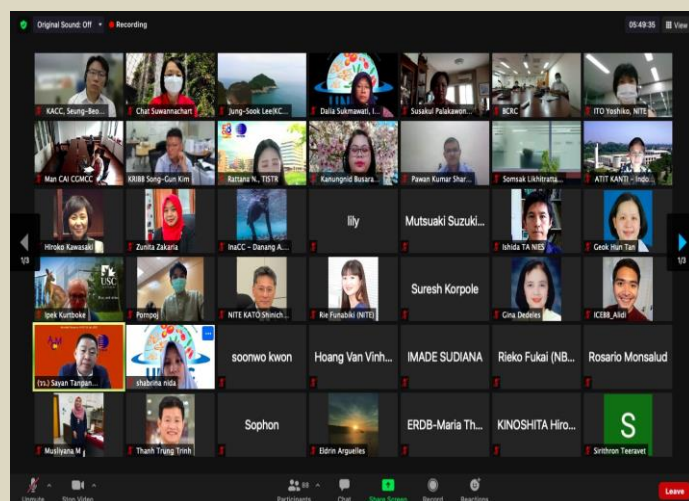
Original Sound: Off • Recording

05:49:35 View

KACC, Seung-Beo...
Chat Suwannachart
Jung-Sook Lee(KC...
Dalia Sukmawati, I...
Susakul Palakawon...
BCRC
ITO Yoshiko, NITE

Man CAI CCMCC
KRIBB Song-Gun Kim
Rattana N., TISTR
Kanungnid Busara...
Pawan Kumar Shar...
Somsak Likhitratu...
ATIT KANTI - Indo...

Hiroko Kawasaki
Zunita Zakaria
InaCC - Danang A...
lily
Mutsuaki Suzuki...
Ishida TA NIES
Geok Hun Tan

Ipek Kurtboke
Pornpoj
NITE KATO Shinich...
Rie Funabiki (NITE)
Suresh Korpole
Gina Dedeles
ICEBB_Alidi

(TR.) Sayan Tanpan...
shabrina nida
soonwo kwon
Hoang Van Vinh...
IMADE SUDIANA
Rieko Fukai (NB...
Rosario Monsalud

Musliyana M
Thanh Trung Trinh
Sophon
Eldrin Arguelles
ERDB-Maria Th...
KINOSHITA Hiro...
S
Sirithron Teeravet

1/3
1/3

Unmute
Stop Video
Participants
Chat
Share Screen
Record
Reactions
Leave